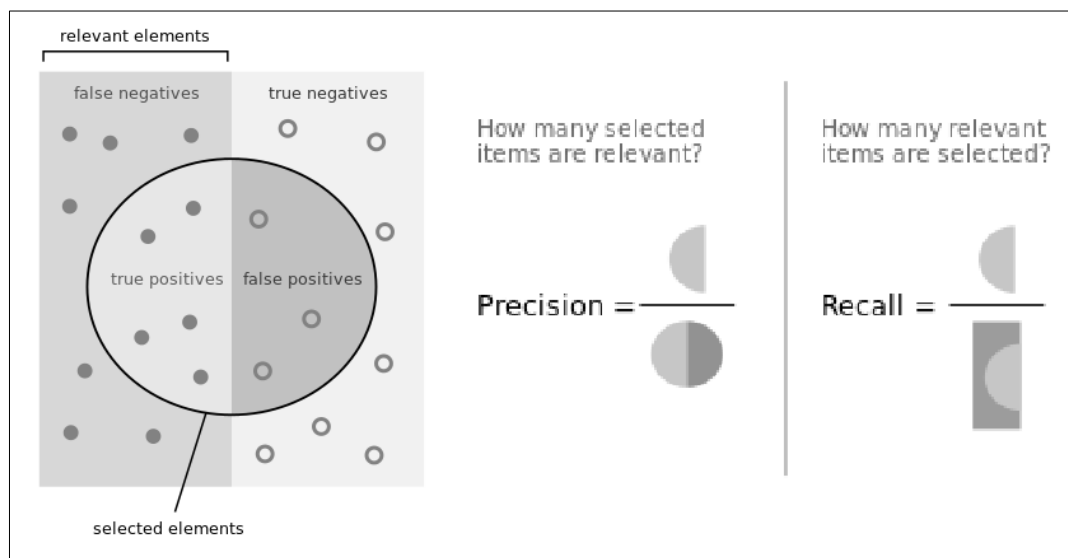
relevant elements

false negatives

true negatives

true positives

false positives

selected elements

How many selected items are relevant?

Precision =

How many relevant items are selected?

Recall =